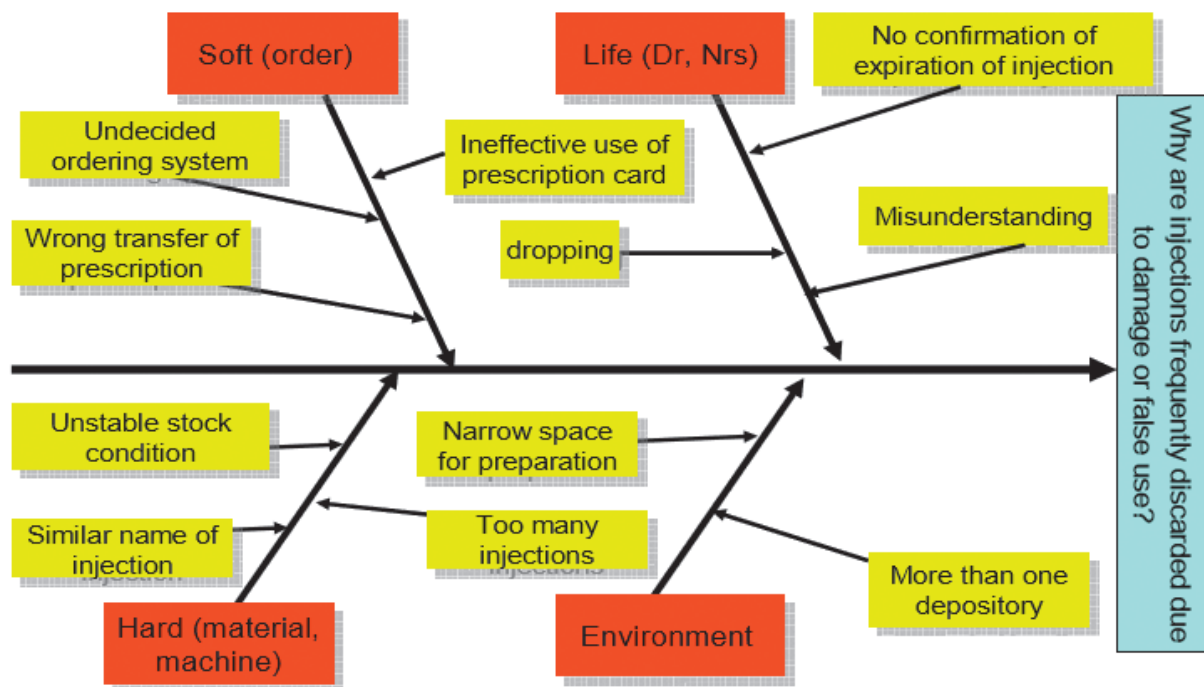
Soft (order)

Life (Dr, Nrs)

No confirmation of expiration of injection

Undecided ordering system

Ineffective use of prescription card

Wrong transfer of prescription

dropping

Misunderstanding

Why are injections frequently discarded due to damage or false use?

Unstable stock condition

Narrow space for preparation

Similar name of injection

Too many injections

More than one depository

Hard (material, machine)

Environment